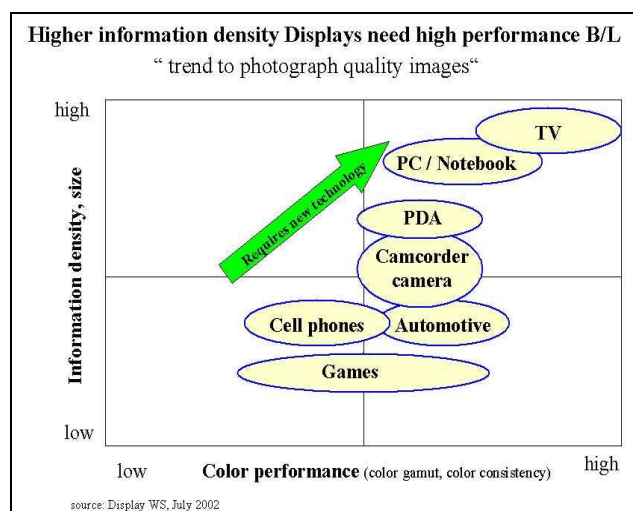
Higher information density Displays need high performance B/L
" trend to photograph quality images"

high

Information density, size

low

TV

PC / Notebook

Requires new technology

PDA

Camcorder camera

Cell phones

Automotive

Games

low Color performance (color gamut, color consistency) high

source: Display WS, July 2002